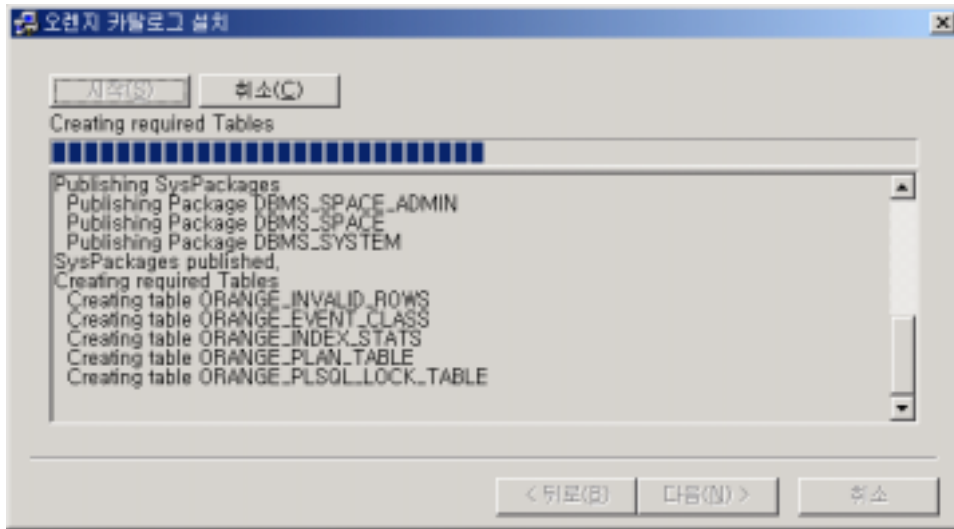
오렌지 카탈로그 설치

시작(S) 취소(C)

Creating required Tables

Publishing SysPackages
Publishing Package DBMS_SPACE_ADMIN
Publishing Package DBMS_SPACE
Publishing Package DBMS_SYSTEM
SysPackages published,
Creating required Tables
Creating table ORANGE_INVALID_ROWS
Creating table ORANGE_EVENT_CLASS
Creating table ORANGE_INDEX_STATS
Creating table ORANGE_PLAN_TABLE
Creating table ORANGE_PLSQL_LOCK_TABLE

< 뒤로(B) 다음(N) > 취소